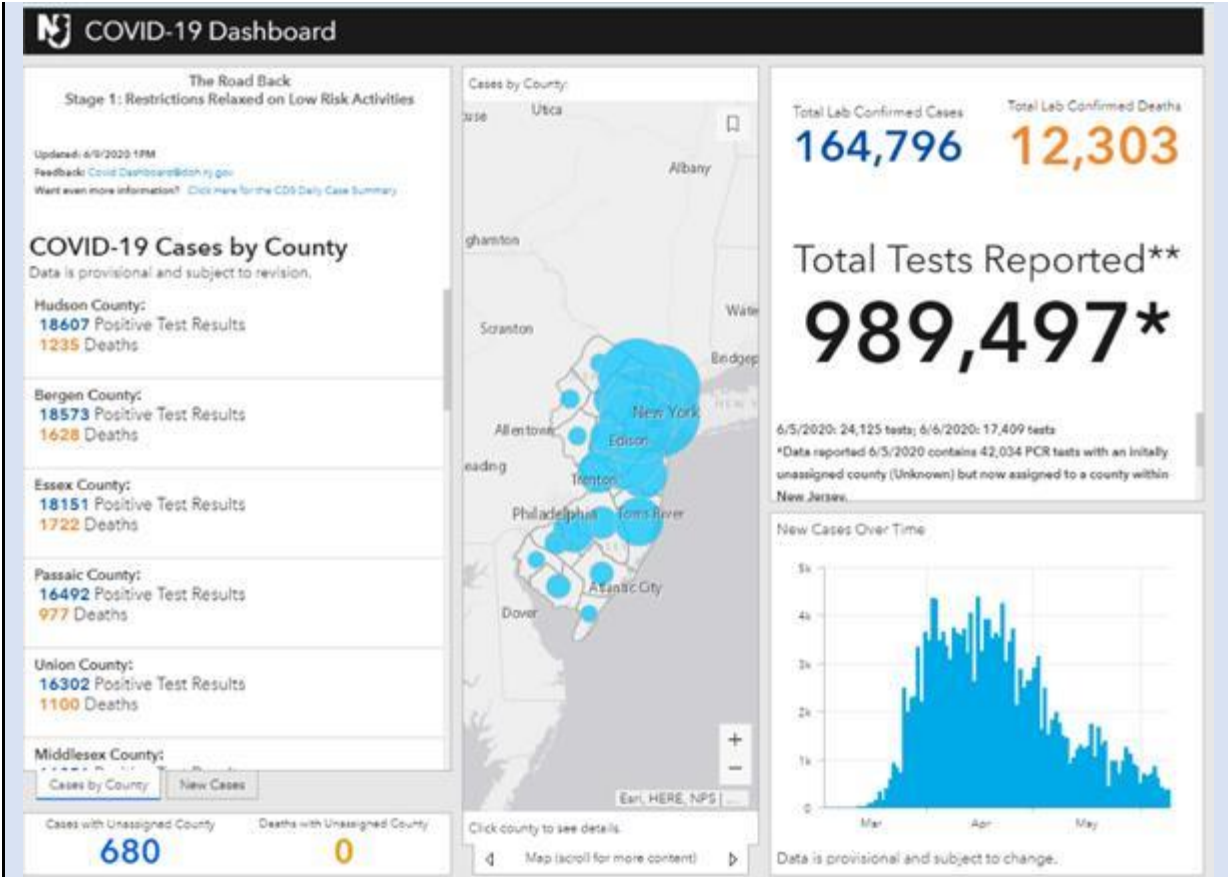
NJ COVID-19 Dashboard

The Road Back
Stage 1: Restrictions Relaxed on Low Risk Activities

Updated: 6/9/2020 1PM
Feedback: Covid.Dashboard@doh.nj.gov
Want even more information? Click Here for the CDS Daily Case Summary

COVID-19 Cases by County
Data is provisional and subject to revision.

Hudson County:
18607 Positive Test Results
1235 Deaths

Bergen County:
18573 Positive Test Results
1628 Deaths

Essex County:
18151 Positive Test Results
1722 Deaths

Passaic County:
16492 Positive Test Results
977 Deaths

Union County:
16302 Positive Test Results
1100 Deaths

Middlesex County:
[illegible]

Cases by County | New Cases

Cases with Unassigned County
680

Deaths with Unassigned County
0

Cases by County

Utica
Albany
ghamton
Scranton
Wate
Bridgep
New York
Allentown
Edison
eading
Trenton
Philadelphia
Toms River
Atlantic City
Dover
Esri, HERE, NPS | ...
+
−

Click county to see details.
Map (scroll for more content)

Total Lab Confirmed Cases
164,796

Total Lab Confirmed Deaths
12,303

Total Tests Reported**
989,497*

6/5/2020: 24,125 tests; 6/6/2020: 17,409 tests
*Data reported 6/5/2020 contains 42,034 PCR tests with an initally unassigned county (Unknown) but now assigned to a county within New Jersey.

New Cases Over Time
5k
4k
3k
2k
1k
0
Mar
Apr
May

Data is provisional and subject to change.